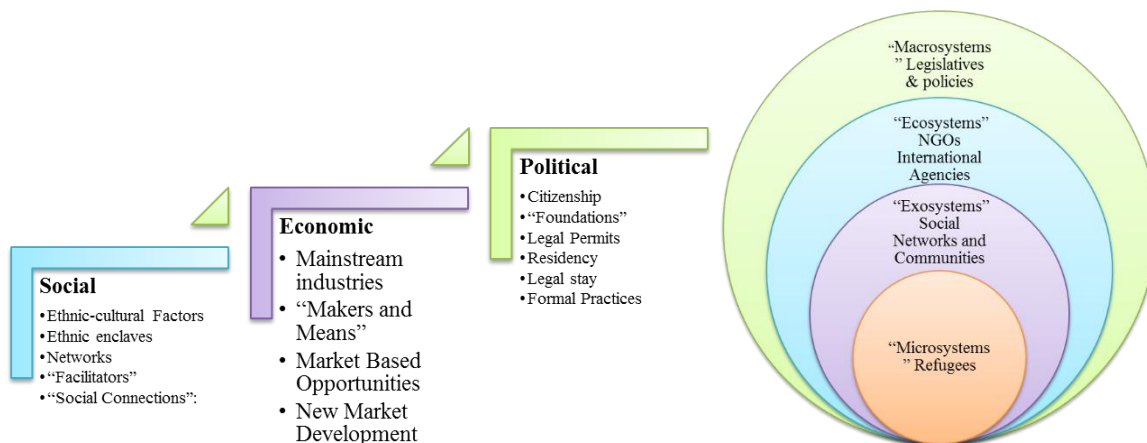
Social
• Ethnic-cultural Factors
• Ethnic enclaves
• Networks
• "Facilitators"
• "Social Connections":

Economic
• Mainstream industries
• "Makers and Means"
• Market Based Opportunities
• New Market Development

Political
• Citizenship
• "Foundations"
• Legal Permits
• Residency
• Legal stay
• Formal Practices

"Macrosystems" Legislatives & policies

"Ecosystems" NGOs International Agencies

"Exosystems" Social Networks and Communities

"Microsystems" Refugees